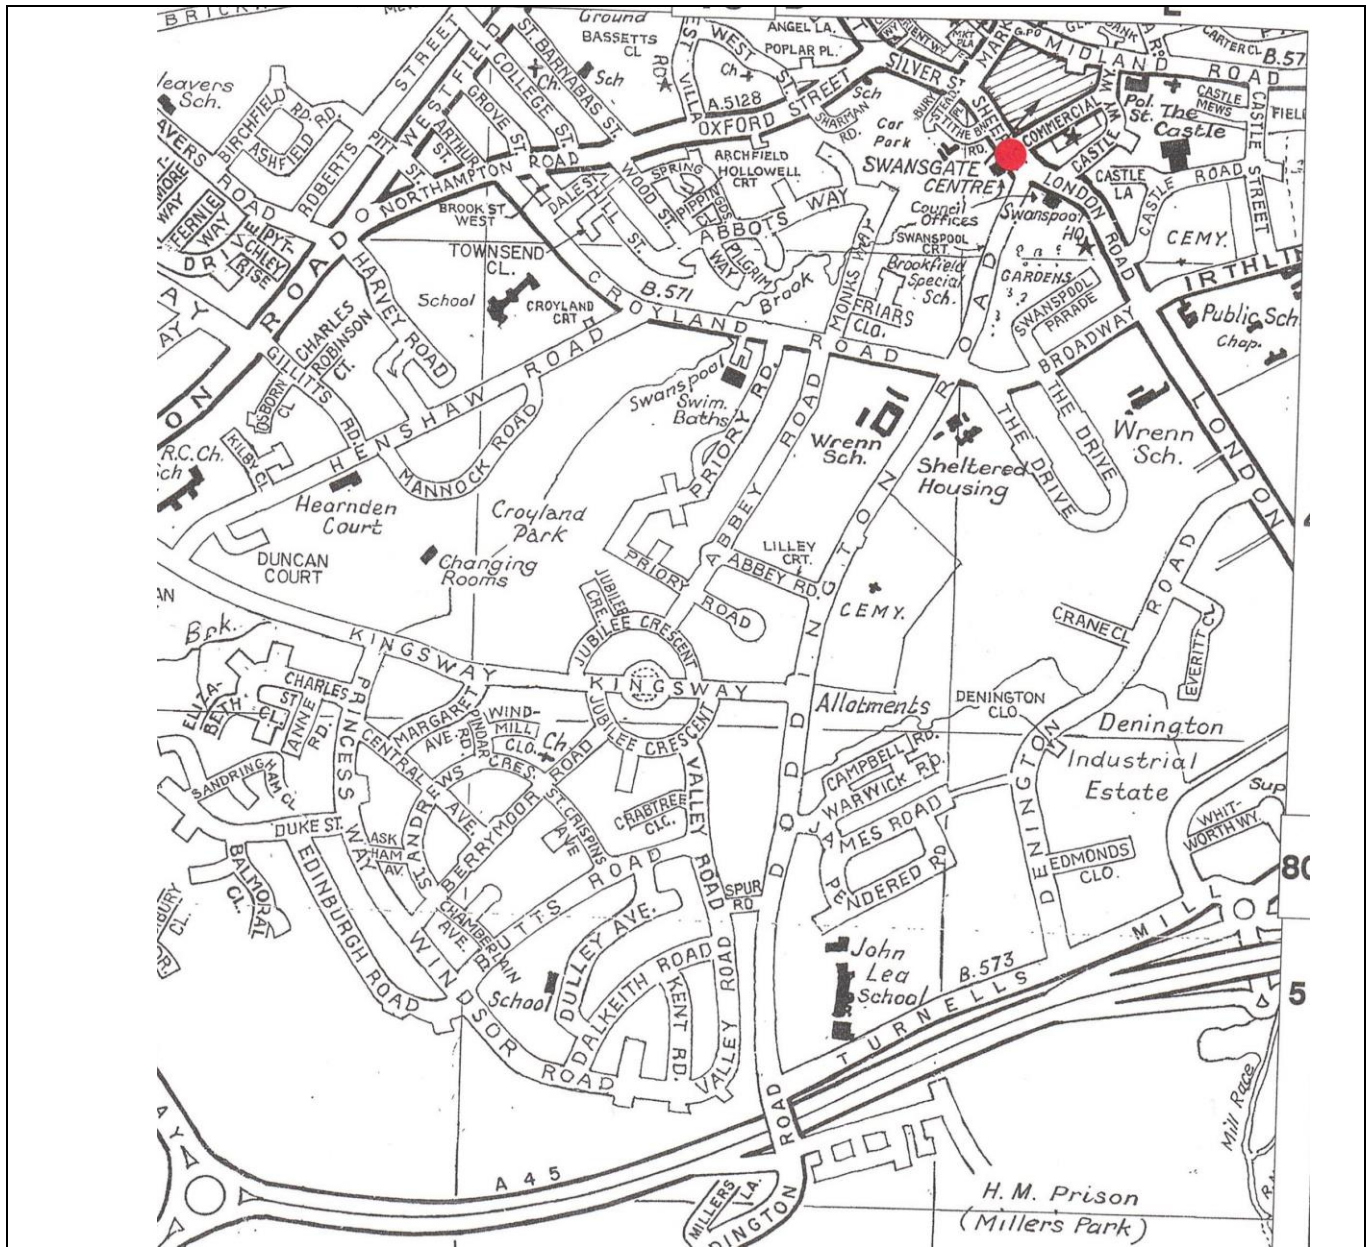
BRICK
Ground
BASSETTS CL
ANGEL LA.
POPLAR PL.
WEST ST.
WEST VILLA RD.
MKT. SQ.
G.P.O.
MIDLAND ROAD
CARTER CL.
B.57
Weavers Sch.
ST. BARNABAS ST.
COLLEGE ST.
Ch.
Sch
A.5128
OXFORD STREET
Sch
SWARMAN RD.
SILVER ST.
SHEEP ST.
TITHE BN RD.
COMMERCIAL WAY
Pol. St.
CASTLE MEWS
The Castle
CASTLE
FIELD
BIRCHFIELD RD.
ASHFIELD RD.
STREET
PITT ST.
WESTFIELD
ARTHUR ST.
GROVE ST.
NORTHAMPTON ROAD
Car Park
ARCHFIELD
HOLLOWELL CRT
SWANSGATE CENTRE
CASTLE LA
CASTLE ROAD
STREET
AVERS ROAD
FERNIE WAY
PYTCHLEY RISE
DRIVE
ROBERTS
BROOK ST WEST
DALES
HILL ST.
WOOD ST.
SPRING
PIPPIN CL.
ABBOTS WAY
PILGRIM WAY
Council Offices
SWANSPOOL CRT.
Swanspool HQ.
LONDON ROAD
CEMY.
IRTHLIN
TOWNSEND CL.
ROAD
GARDENS
Brookfield Special Sch.
B.571
MONKS WAY
FRIARS CLO.
SWANSPOOL PARADE
BROADWAY
Public Sch
Chap.
HARVEY ROAD
CHARLES ROBINSON CT.
School
CROYLAND CRT
Brook
CROYLAND ROAD
GILLITTS RD.
OSBORN CL.
HENSHAW ROAD
Swanspool Swim. Baths
PRIORY RD.
ABBEY ROAD
Wrenn Sch.
THE DRIVE
Wrenn Sch.
LONDON
R.C.Ch. Sch
KILBY CL.
MANNOCK ROAD
Hearnden Court
Sheltered Housing
DENINGTON ROAD
Croyland Park
DUNCAN COURT
Changing Rooms
PRIORY ROAD
LILLEY CRT.
ABBEY RD.
CEMY.
JUBILEE CRES.
JUBILEE CRESCENT
CRANE CL.
ROAD
EVERITT CL.
Brk.
KINGSWAY
KINGSWAY
CHARLES ST
ELIZABETH CL.
ANNE RD.
PRINCESS
CENTRAL AVE.
MARGARET AVE.
WINDMILL RD.
WINDMILL CLO.
Ch
JUBILEE CRESCENT
Allotments
DENINGTON CLO.
Denington Industrial Estate
SANDRINGHAM CL.
ST. ANDREWS
CRES.
BERRYMOOR ROAD
ST. CRISPINS AVE
CRABTREE CLC.
VALLEY ROAD
CAMPBELL RD.
WARWICK RD.
JAMES ROAD
DENINGTON
Sup
WHITWORTH WY.
DUKE ST.
ASKHAM AV.
AVE.
BALMORAL CL.
EDINBURGH ROAD
WAY
CHAMBERLAIN AVE.
BUTTS ROAD
SPUR RD
DODDINGTON
PENDERED RD
EDMONDS CLO.
80
WINDSOR ROAD
School
DULLEY AVE.
DALKEITH ROAD
KENT RD.
VALLEY ROAD
John Lea School
B.573
TURNELLS MILL
5
ROAD
Mill Race
A 45
MILLERS LA.
DENINGTON
H. M. Prison (Millers Park)